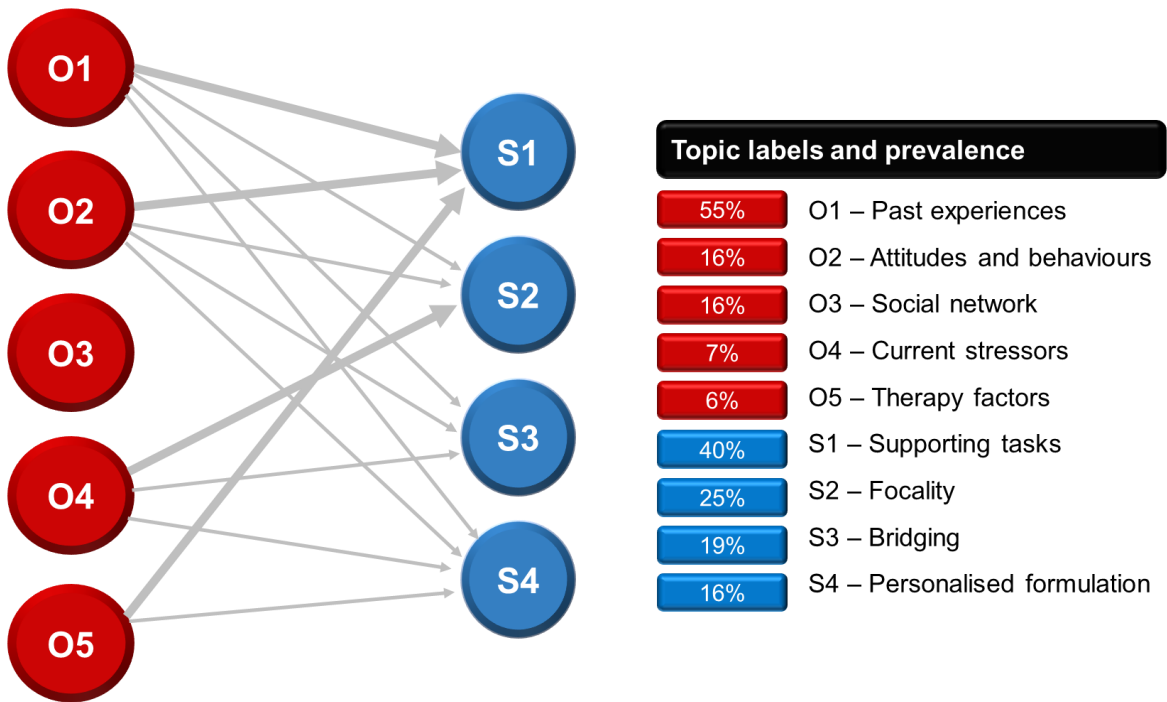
O1

O2

O3

O4

O5

S1

S2

S3

S4

Topic labels and prevalence

| | |
|---|---|
| 55% | O1 – Past experiences |
| 16% | O2 – Attitudes and behaviours |
| 16% | O3 – Social network |
| 7% | O4 – Current stressors |
| 6% | O5 – Therapy factors |
| 40% | S1 – Supporting tasks |
| 25% | S2 – Focality |
| 19% | S3 – Bridging |
| 16% | S4 – Personalised formulation |